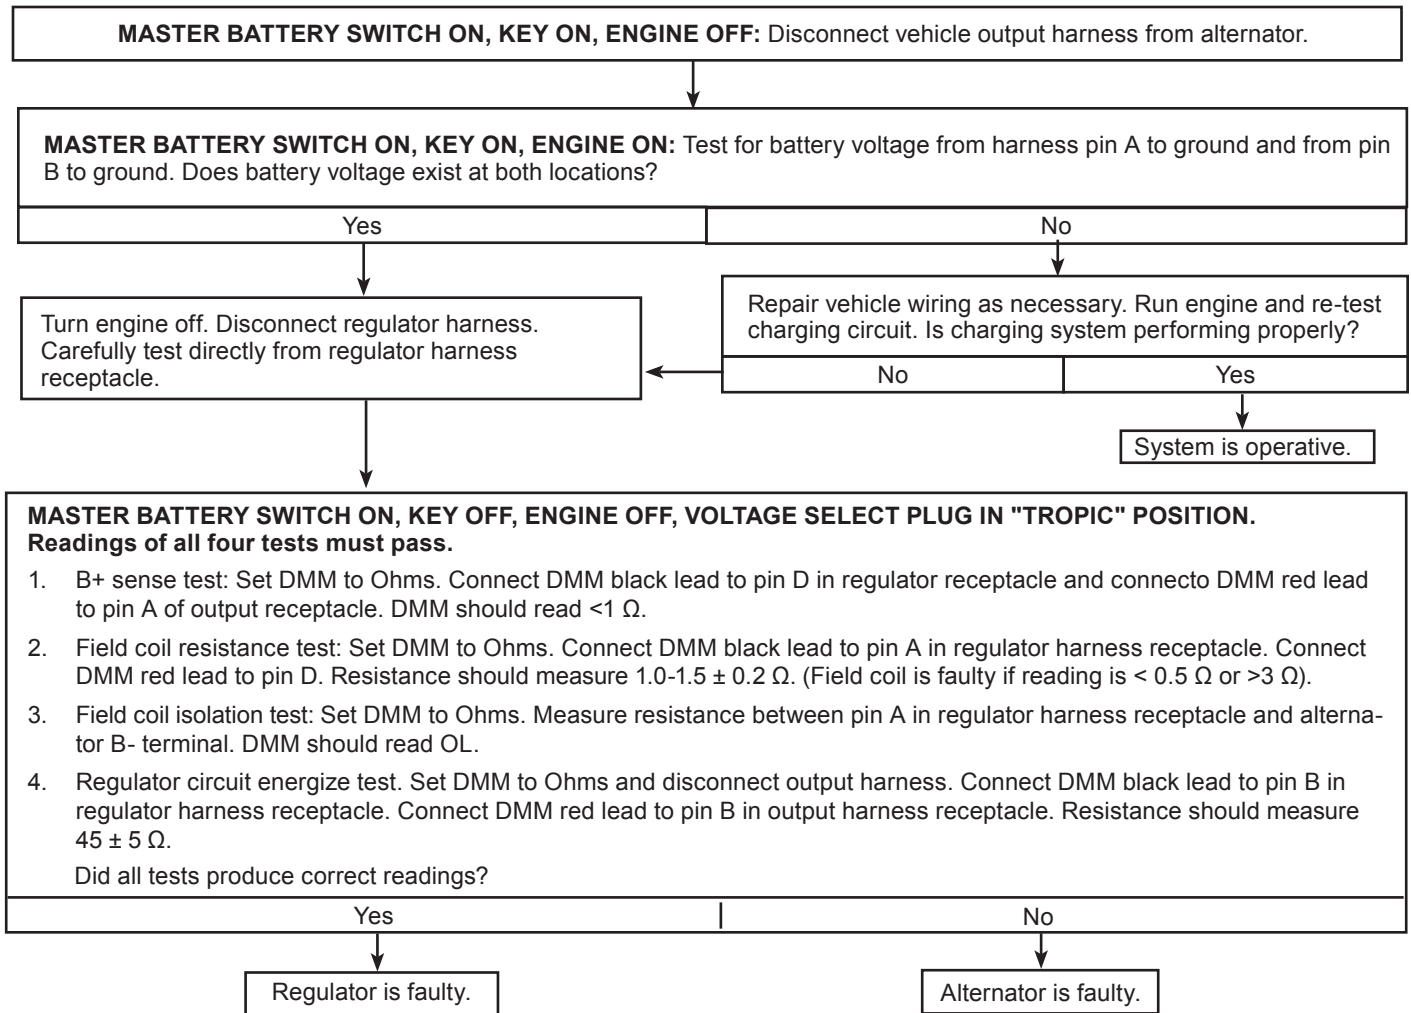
**MASTER BATTERY SWITCH ON, KEY ON, ENGINE OFF:** Disconnect vehicle output harness from alternator.

**MASTER BATTERY SWITCH ON, KEY ON, ENGINE ON:** Test for battery voltage from harness pin A to ground and from pin B to ground. Does battery voltage exist at both locations?

Yes

No

Turn engine off. Disconnect regulator harness. Carefully test directly from regulator harness receptacle.

Repair vehicle wiring as necessary. Run engine and re-test charging circuit. Is charging system performing properly?

No

Yes

System is operative.

**MASTER BATTERY SWITCH ON, KEY OFF, ENGINE OFF, VOLTAGE SELECT PLUG IN "TROPIC" POSITION. Readings of all four tests must pass.**

1. B+ sense test: Set DMM to Ohms. Connect DMM black lead to pin D in regulator receptacle and connecto DMM red lead to pin A of output receptacle. DMM should read <1 Ω.

2. Field coil resistance test: Set DMM to Ohms. Connect DMM black lead to pin A in regulator harness receptacle. Connect DMM red lead to pin D. Resistance should measure 1.0-1.5 ± 0.2 Ω. (Field coil is faulty if reading is < 0.5 Ω or >3 Ω).

3. Field coil isolation test: Set DMM to Ohms. Measure resistance between pin A in regulator harness receptacle and alternator B- terminal. DMM should read OL.

4. Regulator circuit energize test. Set DMM to Ohms and disconnect output harness. Connect DMM black lead to pin B in regulator harness receptacle. Connect DMM red lead to pin B in output harness receptacle. Resistance should measure 45 ± 5 Ω.

Did all tests produce correct readings?

Yes

No

Regulator is faulty.

Alternator is faulty.